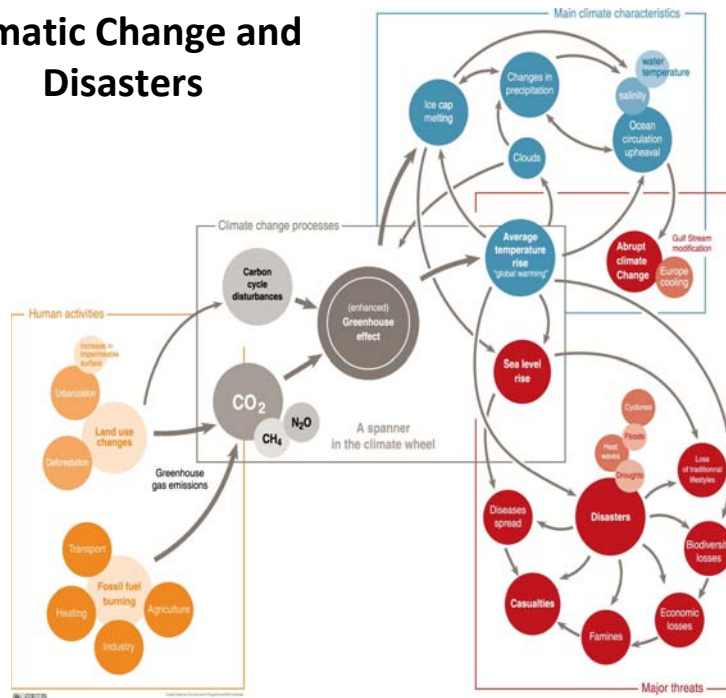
matic Change and Disasters

Main climate characteristics

water temperature

salinity

Changes in precipitation

Ice cap melting

Ocean circulation upheaval

Clouds

Climate change processes

Carbon cycle disturbances

(enhanced) Greenhouse effect

Average temperature rise "global warming"

Gulf Stream modification

Abrupt climate Change

Europe cooling

Human activities

Increase in impermeable surface

Urbanization

Land use changes

Deforestation

$CO_2$

$N_2O$

$CH_4$

A spanner in the climate wheel

Greenhouse gas emissions

Sea level rise

Cyclones

Floods

Heat waves

Droughts

Loss of traditional lifestyles

Diseases spread

Disasters

Biodiversit losses

Transport

Fossil fuel burning

Heating

Agriculture

Industry

Casualties

Famines

Economic losses

Major threats